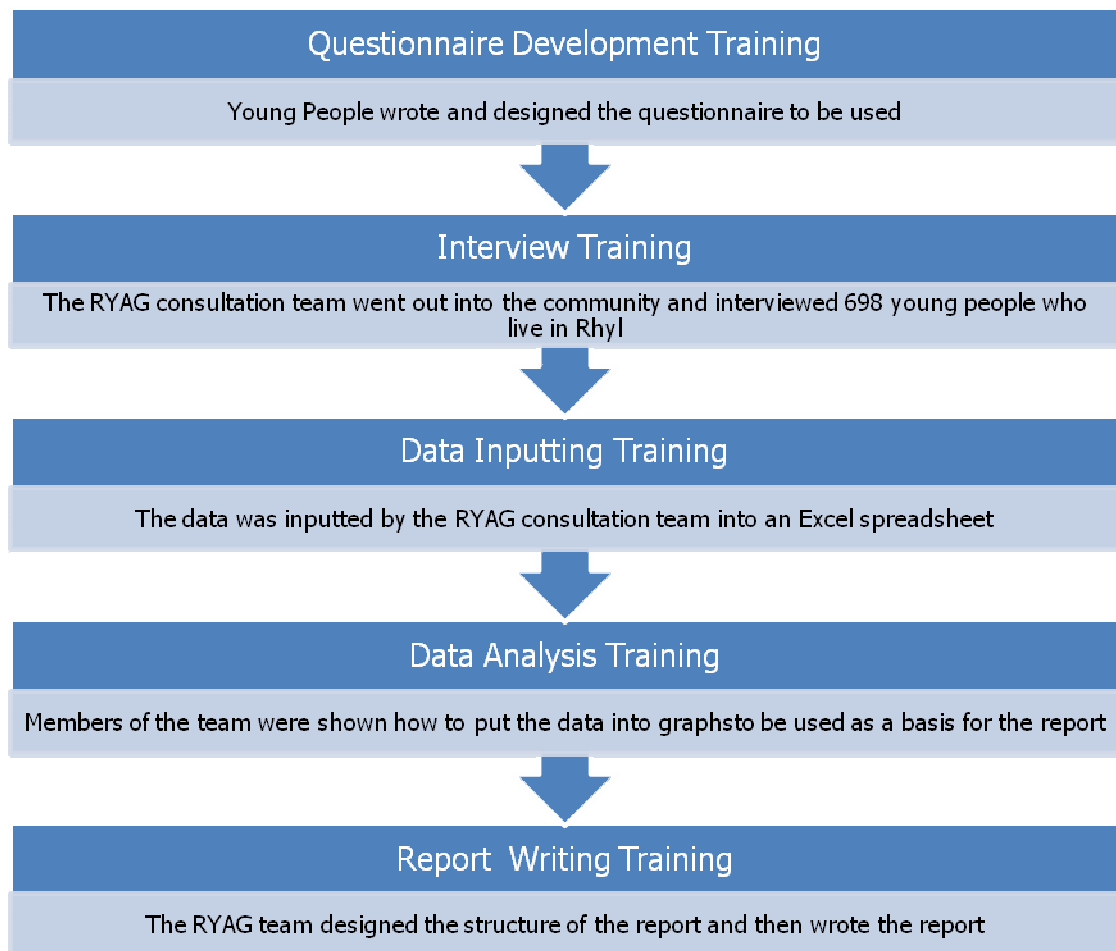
Questionnaire Development Training

Young People wrote and designed the questionnaire to be used

Interview Training

The RYAG consultation team went out into the community and interviewed 698 young people who live in Rhyl

Data Inputting Training

The data was inputted by the RYAG consultation team into an Excel spreadsheet

Data Analysis Training

Members of the team were shown how to put the data into graphsto be used as a basis for the report

Report Writing Training

The RYAG team designed the structure of the report and then wrote the report